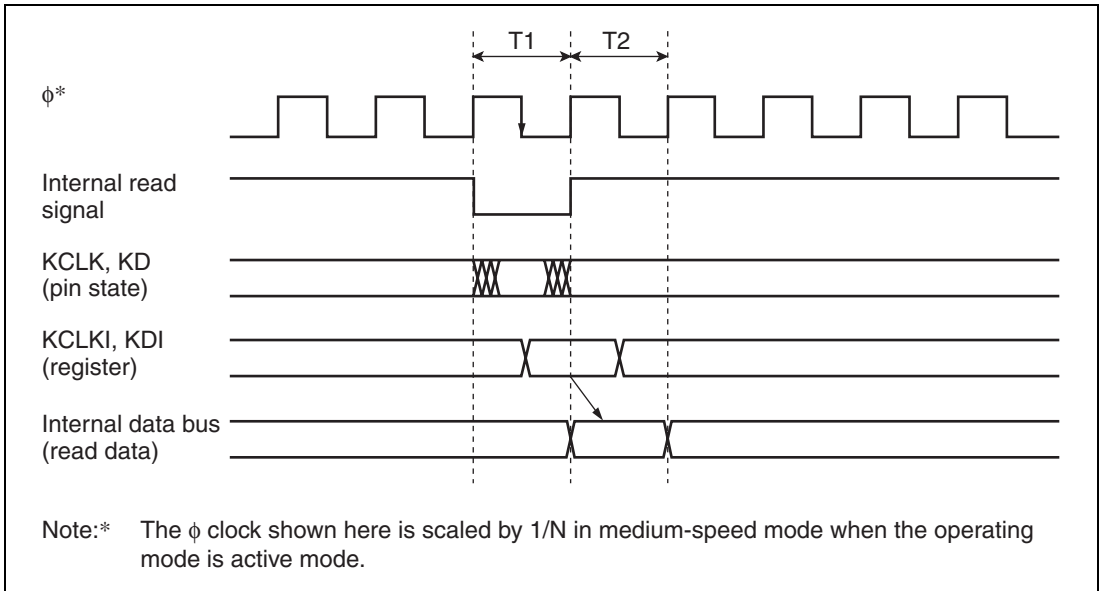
T1

T2

$\phi$*

Internal read signal

KCLK, KD (pin state)

KCLKI, KDI (register)

Internal data bus (read data)

Note:* The $\phi$ clock shown here is scaled by 1/N in medium-speed mode when the operating mode is active mode.